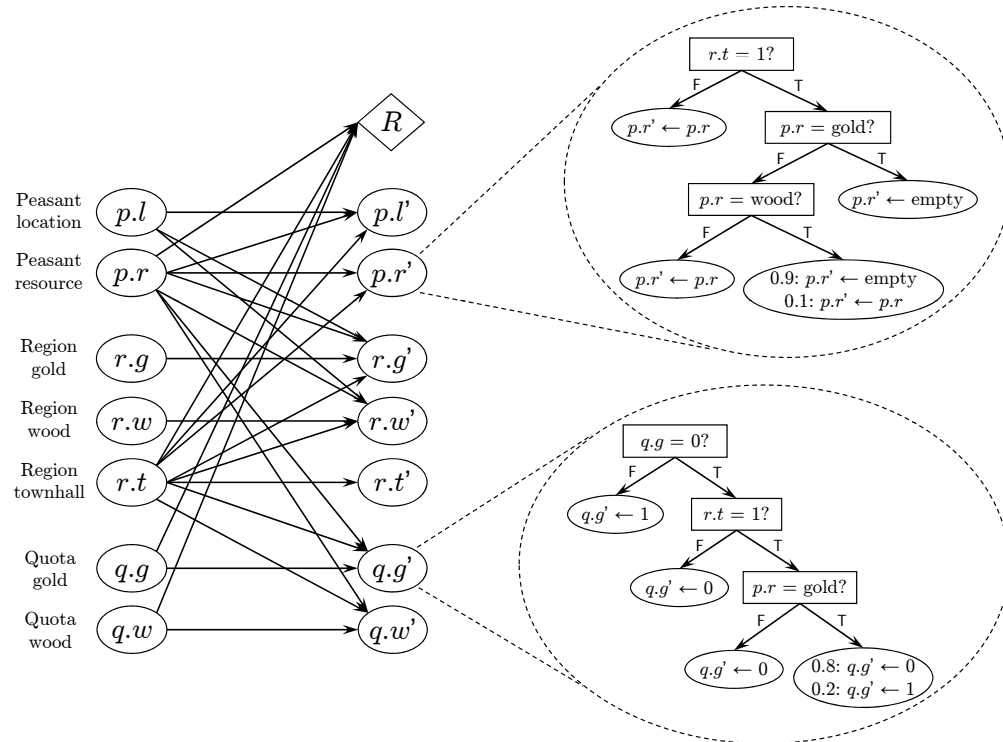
Peasant location $p.l$
Peasant resource $p.r$
Region gold $r.g$
Region wood $r.w$
Region townhall $r.t$
Quota gold $q.g$
Quota wood $q.w$

$R$
$p.l'$
$p.r'$
$r.g'$
$r.w'$
$r.t'$
$q.g'$
$q.w'$

$r.t = 1?$
F
$p.r' \leftarrow p.r$
T
$p.r = \text{gold}?$
F
$p.r = \text{wood}?$
T
$p.r' \leftarrow \text{empty}$
F
$p.r' \leftarrow p.r$
T
0.9: $p.r' \leftarrow \text{empty}$
0.1: $p.r' \leftarrow p.r$

$q.g = 0?$
F
$q.g' \leftarrow 1$
T
$r.t = 1?$
F
$q.g' \leftarrow 0$
T
$p.r = \text{gold}?$
F
$q.g' \leftarrow 0$
T
0.8: $q.g' \leftarrow 0$
0.2: $q.g' \leftarrow 1$